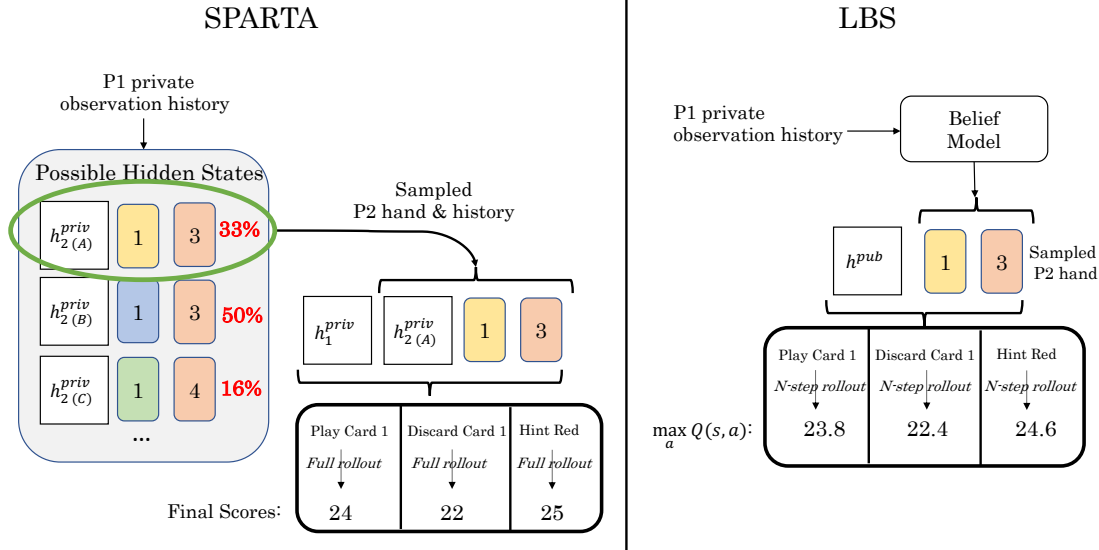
SPARTA

P1 private observation history

Possible Hidden States

$h_{2\,(A)}^{priv}$ 1 3 33%

$h_{2\,(B)}^{priv}$ 1 3 50%

$h_{2\,(C)}^{priv}$ 1 4 16%

...

Sampled P2 hand & history

$h_1^{priv}$ $h_{2\,(A)}^{priv}$ 1 3

| Play Card 1 | Discard Card 1 | Hint Red |
|---|---|---|
| Full rollout | Full rollout | Full rollout |
| 24 | 22 | 25 |

Final Scores:

LBS

P1 private observation history

Belief Model

$h^{pub}$ 1 3 Sampled P2 hand

| Play Card 1 | Discard Card 1 | Hint Red |
|---|---|---|
| N-step rollout | N-step rollout | N-step rollout |
| 23.8 | 22.4 | 24.6 |

$\max_a Q(s,a)$: